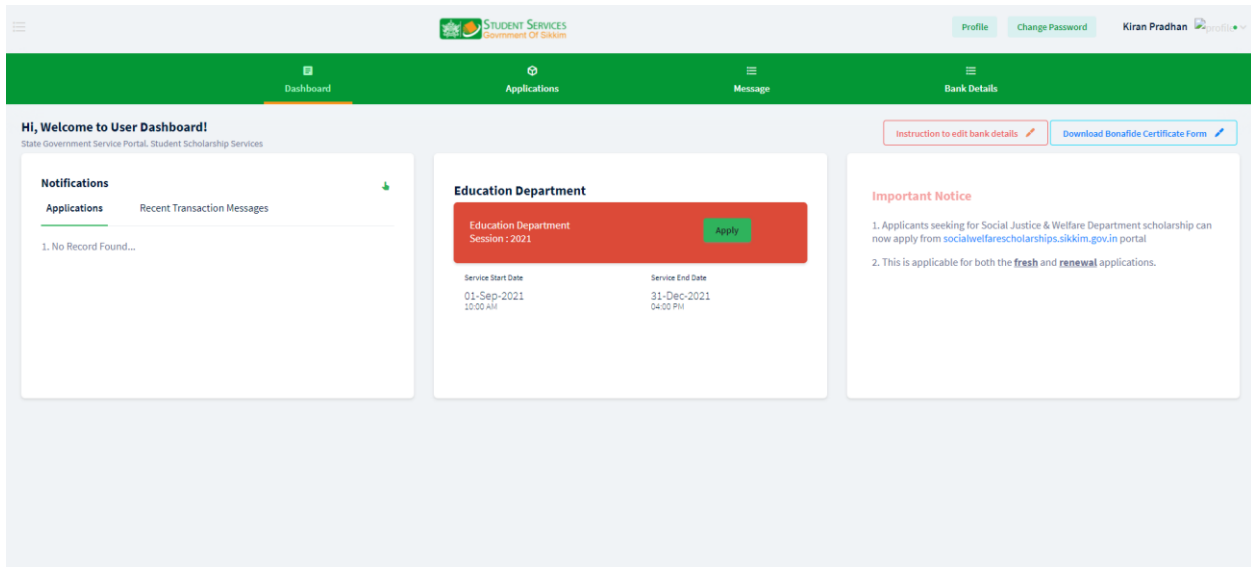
STUDENT SERVICES
Government Of Sikkim

Profile Change Password Kiran Pradhan profile

Dashboard Applications Message Bank Details

Hi, Welcome to User Dashboard!
State Government Service Portal. Student Scholarship Services

Instruction to edit bank details Download Bonafide Certificate Form

Notifications
Applications Recent Transaction Messages
1. No Record Found...

Education Department
Education Department
Session : 2021
Apply
Service Start Date
01-Sep-2021
10:00 AM
Service End Date
31-Dec-2021
04:00 PM

Important Notice
1. Applicants seeking for Social Justice & Welfare Department scholarship can now apply from socialwelfarescholarships.sikkim.gov.in portal
2. This is applicable for both the fresh and renewal applications.